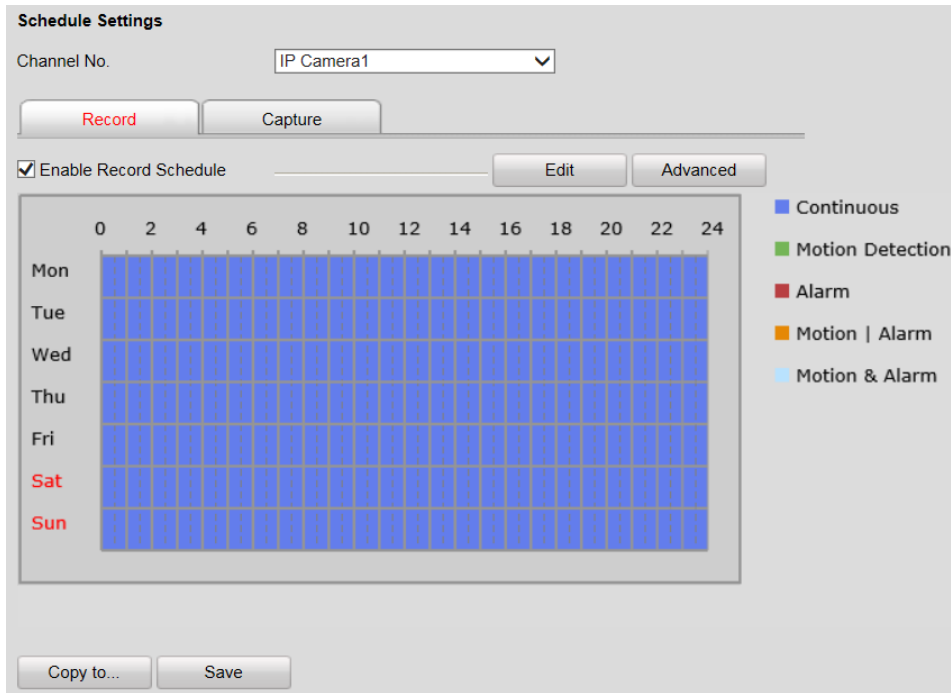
Schedule Settings

Channel No. IP Camera1

Record Capture

☑ Enable Record Schedule Edit Advanced

| | 0 | 2 | 4 | 6 | 8 | 10 | 12 | 14 | 16 | 18 | 20 | 22 | 24 |
|---|---|---|---|---|---|---|---|---|---|---|---|---|---|
| Mon | | | | | | | | | | | | | |
| Tue | | | | | | | | | | | | | |
| Wed | | | | | | | | | | | | | |
| Thu | | | | | | | | | | | | | |
| Fri | | | | | | | | | | | | | |
| Sat | | | | | | | | | | | | | |
| Sun | | | | | | | | | | | | | |

Continuous
Motion Detection
Alarm
Motion | Alarm
Motion & Alarm

Copy to... Save